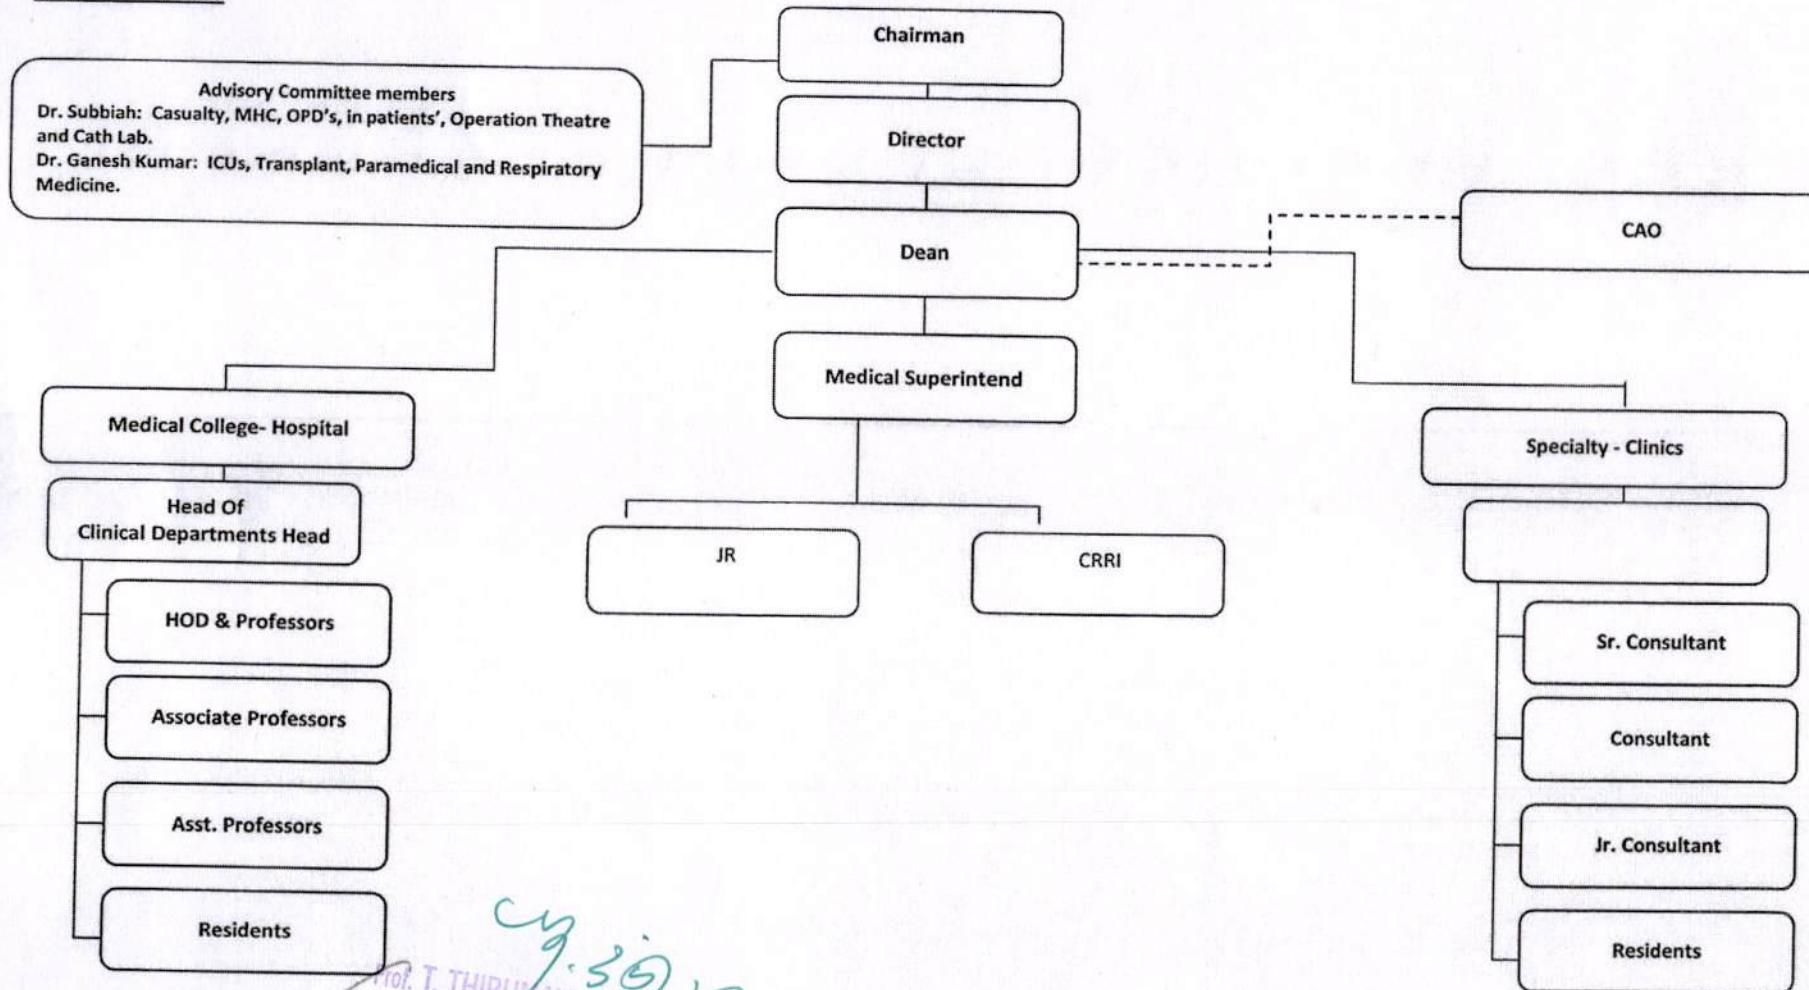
Chairman

Advisory Committee members
Dr. Subbiah: Casualty, MHC, OPD's, in patients', Operation Theatre and Cath Lab.
Dr. Ganesh Kumar: ICUs, Transplant, Paramedical and Respiratory Medicine.

Director

Dean

CAO

Medical Superintend

Medical College- Hospital

Specialty - Clinics

Head Of Clinical Departments Head

JR

CRRI

HOD & Professors

Associate Professors

Asst. Professors

Residents

Sr. Consultant

Consultant

Jr. Consultant

Residents

Prof. T. THIRU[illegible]